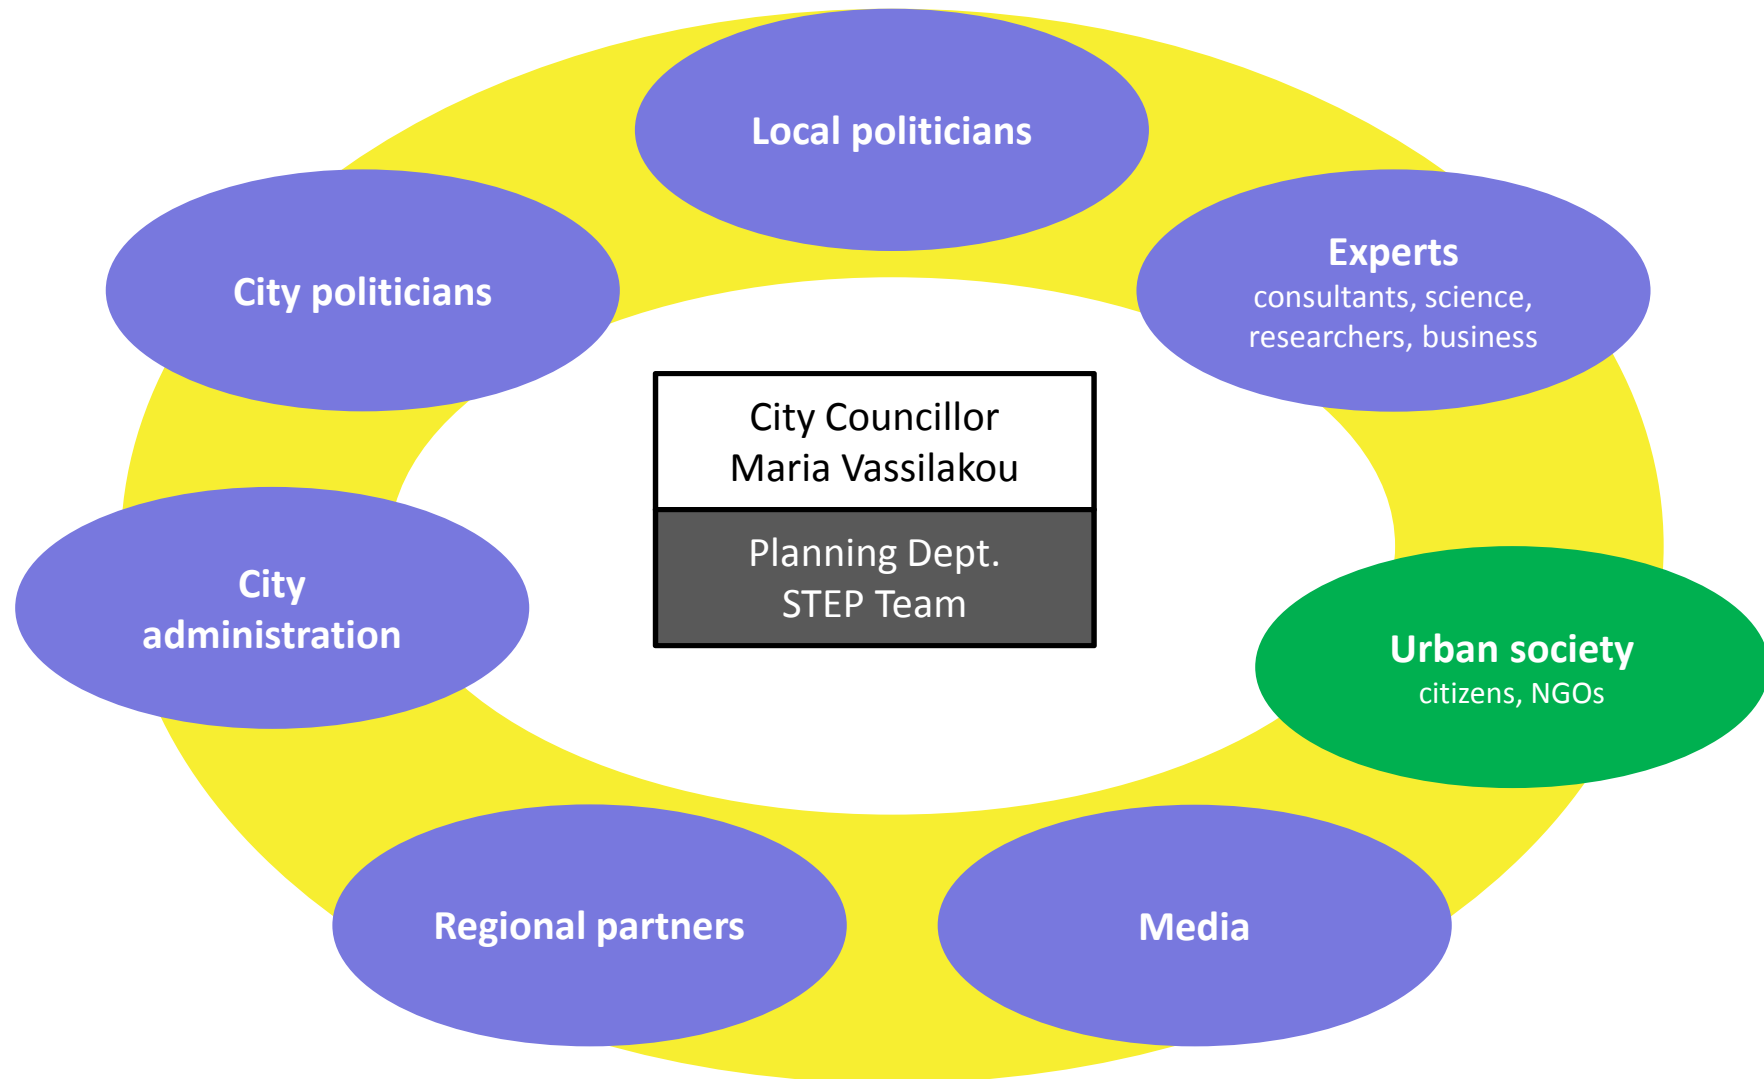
Local politicians

City politicians

Experts
consultants, science, researchers, business

City Councillor
Maria Vassilakou

Planning Dept.
STEP Team

City administration

Urban society
citizens, NGOs

Regional partners

Media